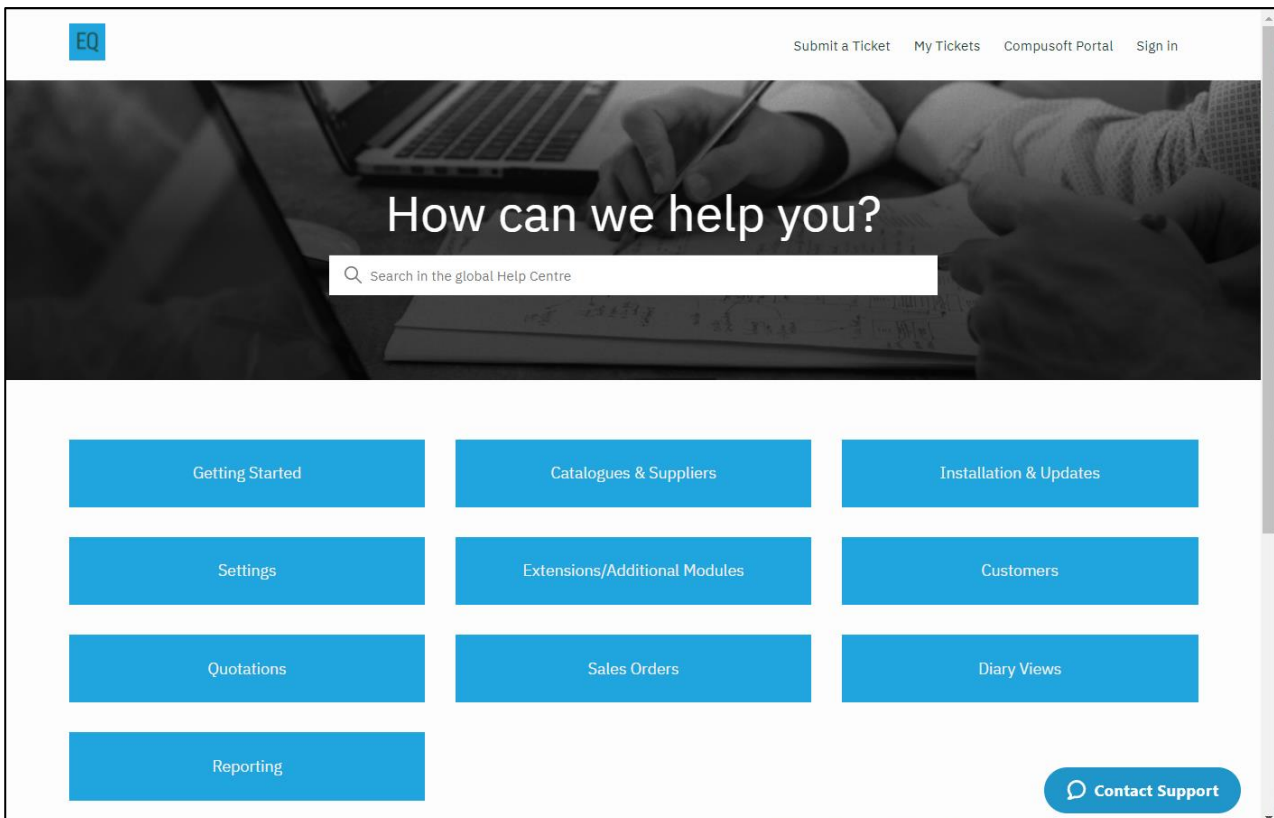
EQ

Submit a Ticket My Tickets Compusoft Portal Sign in

How can we help you?

Search in the global Help Centre

Getting Started

Catalogues & Suppliers

Installation & Updates

Settings

Extensions/Additional Modules

Customers

Quotations

Sales Orders

Diary Views

Reporting

Contact Support